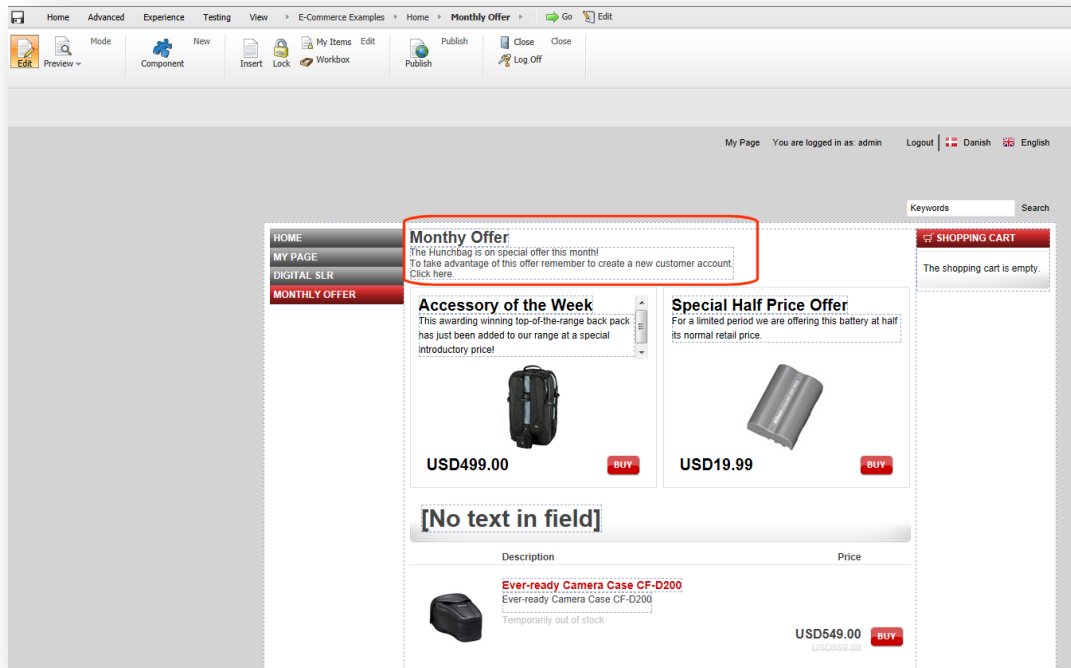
Home Advanced Experience Testing View ▸ E-Commerce Examples ▸ Home ▸ Monthly Offer ▸ Go Edit

Edit Preview Mode Component New Insert Lock My Items Workbox Edit Publish Publish Close Log Off Close

My Page You are logged in as: admin Logout Danish English

Keywords Search

HOME
MY PAGE
DIGITAL SLR
MONTHLY OFFER

Monthy Offer
The Hunchbag is on special offer this month!
To take advantage of this offer remember to create a new customer account. Click here.

SHOPPING CART
The shopping cart is empty.

Accessory of the Week
This awarding winning top-of-the-range back pack has just been added to our range at a special introductory price!

USD499.00 BUY

Special Half Price Offer
For a limited period we are offering this battery at half its normal retail price.

USD19.99 BUY

[No text in field]

| | Description | Price |
|---|---|---|
| | Ever-ready Camera Case CF-D200 Ever-ready Camera Case CF-D200 Temporarily out of stock | USD549.00 USD559.00 BUY |